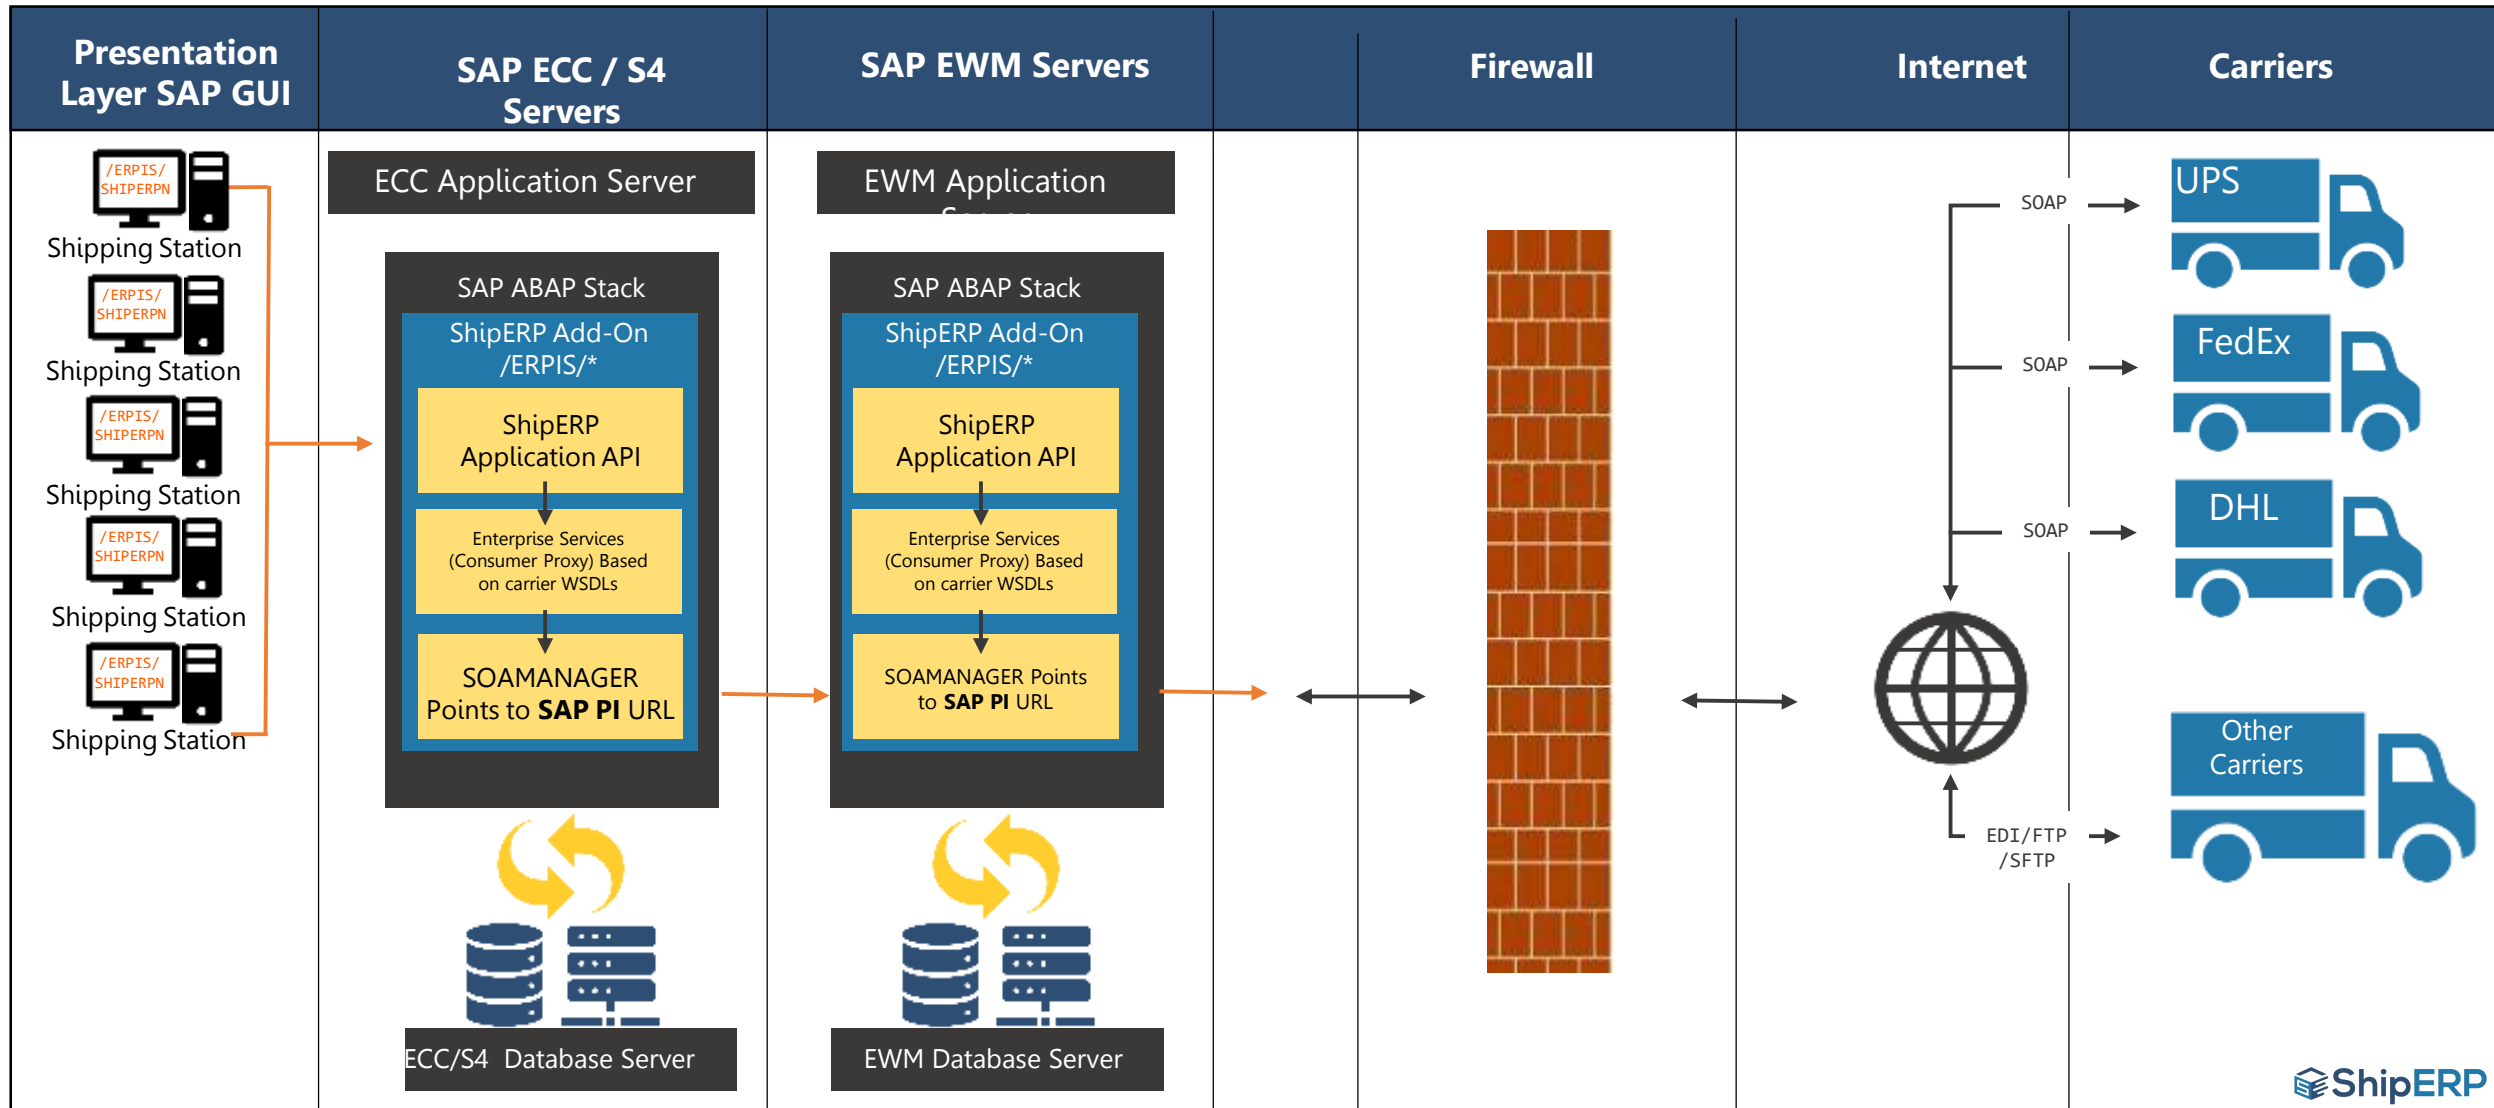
Presentation Layer SAP GUI

SAP ECC / S4 Servers

SAP EWM Servers

Firewall

Internet

Carriers

/ERPIS/ SHIPERPN
Shipping Station

/ERPIS/ SHIPERPN
Shipping Station

/ERPIS/ SHIPERPN
Shipping Station

/ERPIS/ SHIPERPN
Shipping Station

/ERPIS/ SHIPERPN
Shipping Station

ECC Application Server

SAP ABAP Stack

ShipERP Add-On /ERPIS/*

ShipERP Application API

Enterprise Services (Consumer Proxy) Based on carrier WSDLs

SOAMANAGER Points to **SAP PI** URL

ECC/S4 Database Server

EWM Application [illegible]

SAP ABAP Stack

ShipERP Add-On /ERPIS/*

ShipERP Application API

Enterprise Services (Consumer Proxy) Based on carrier WSDLs

SOAMANAGER Points to **SAP PI** URL

EWM Database Server

SOAP

UPS

SOAP

FedEx

SOAP

DHL

EDI/FTP /SFTP

Other Carriers

ShipERP